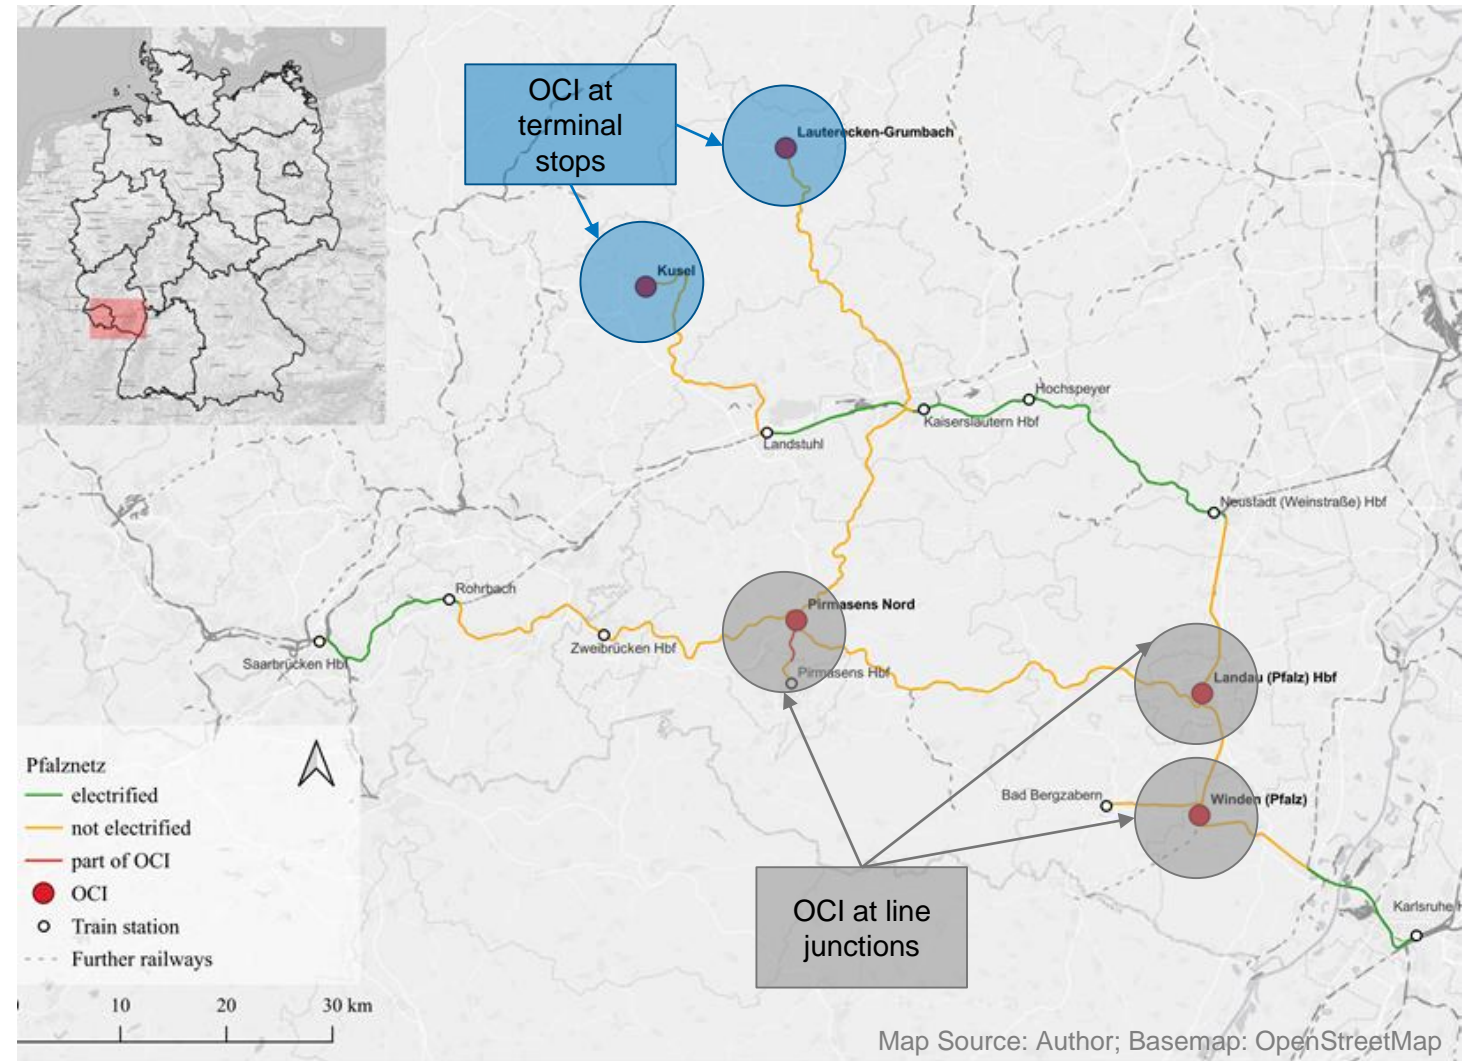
OCI at terminal stops

Lauterecken-Grumbach

Kusel

Hochspeyer

Kaiserslautern Hbf

Landstuhl

Neustadt (Weinstraße) Hbf

Rohrbach

Saarbrücken Hbf

Zweibrücken Hbf

Pirmasens Nord

Pirmasens Hbf

Landau (Pfalz) Hbf

Bad Bergzabern

Winden (Pfalz)

Karlsruhe H

Pfalznetz
electrified
not electrified
part of OCI
OCI
Train station
Further railways

0 10 20 30 km

OCI at line junctions

Map Source: Author; Basemap: OpenStreetMap